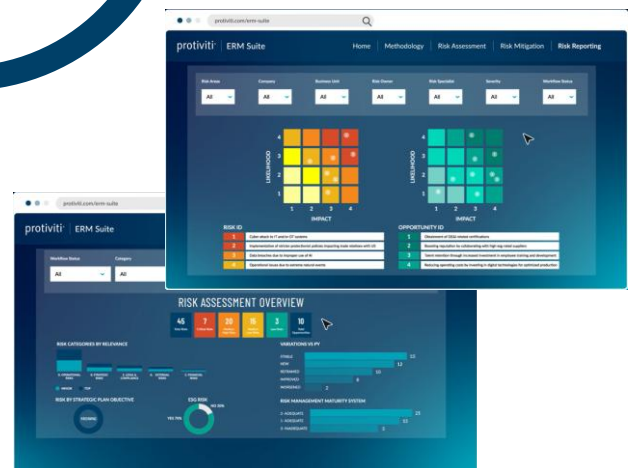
protiviti.com/erm-suite

protiviti ERM Suite

Home Methodology Risk Assessment Risk Mitigation Risk Reporting

Risk Area Company Business Unit Risk Owner Risk Specialist Severity Workflow Status

All All All All All All All

LIKELIHOOD

4 3 2 1

1 2 3 4

IMPACT

LIKELIHOOD

4 3 2 1

1 2 3 4

IMPACT

RISK ID

1 Cyber attack to IT and/or OT systems
2 Implementation of stricter protectionist policies impacting trade relations with US
3 Data breaches due to improper use of AI
4 Operational issues due to extreme natural events

OPPORTUNITY ID

1 Obtainment of ESG related certifications
2 Boosting reputation by collaborating with high esg rated suppliers
3 Talent retention through increased investment in employee training and development
4 Reducing operating costs by investing in digital technologies for optimized production

protiviti.com/erm-suite

protiviti ERM Suite

Workflow Status Category

All All

RISK ASSESSMENT OVERVIEW

45 7 20 15 3 10

RISK CATEGORIES BY RELEVANCE

RISK BY STRATEGIC PLAN OBJECTIVE

ESG RISK

VARIATIONS VS PY

STABLE 13
NEW 12
ESTIMATED 10
IMPACTED 8
WORSENED 2

RISK MANAGEMENT MATURITY SYSTEM

25
15
5